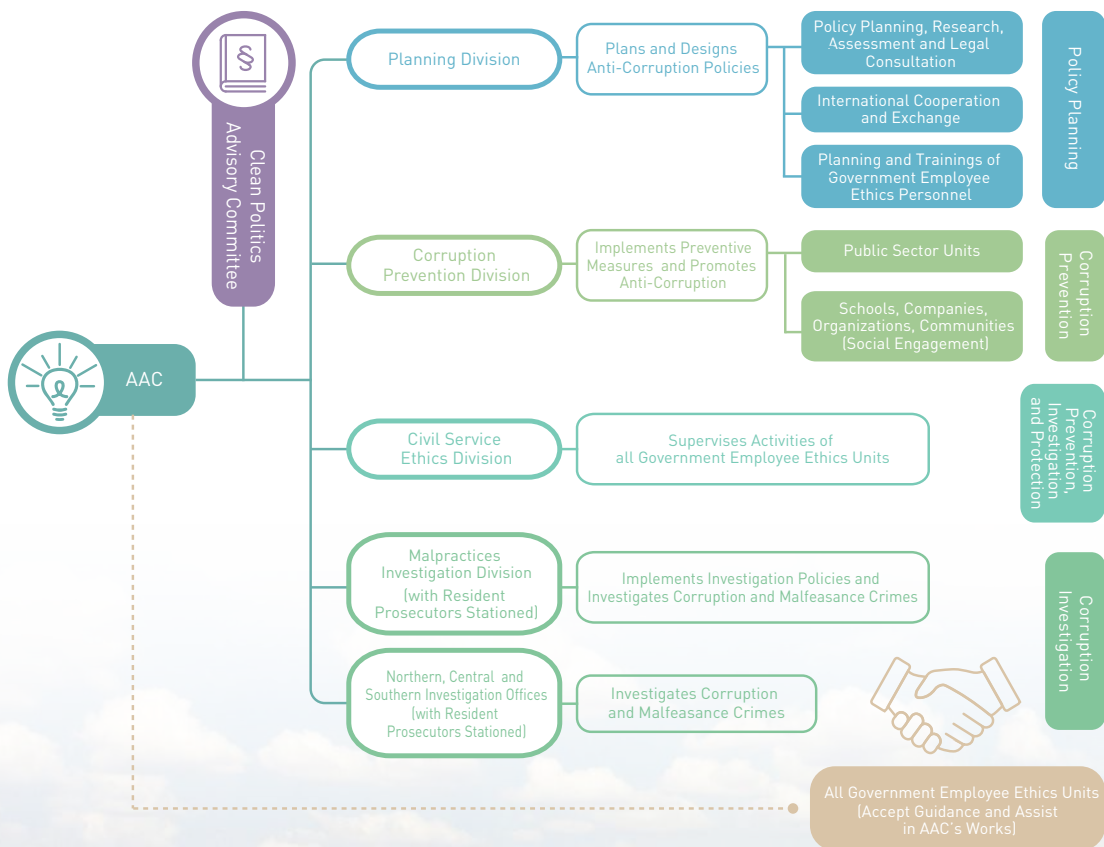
§

Clean Politics Advisory Committee

AAC

Planning Division

Plans and Designs Anti-Corruption Policies

Policy Planning, Research, Assessment and Legal Consultation

International Cooperation and Exchange

Planning and Trainings of Government Employee Ethics Personnel

Policy Planning

Corruption Prevention Division

Implements Preventive Measures and Promotes Anti-Corruption

Public Sector Units

Schools, Companies, Organizations, Communities (Social Engagement)

Corruption Prevention

Civil Service Ethics Division

Supervises Activities of all Government Employee Ethics Units

Corruption Prevention, Investigation, and Protection

Malpractices Investigation Division (with Resident Prosecutors Stationed)

Implements Investigation Policies and Investigates Corruption and Malfeasance Crimes

Corruption Investigation

Northern, Central and Southern Investigation Offices (with Resident Prosecutors Stationed)

Investigates Corruption and Malfeasance Crimes

All Government Employee Ethics Units (Accept Guidance and Assist in AAC's Works)